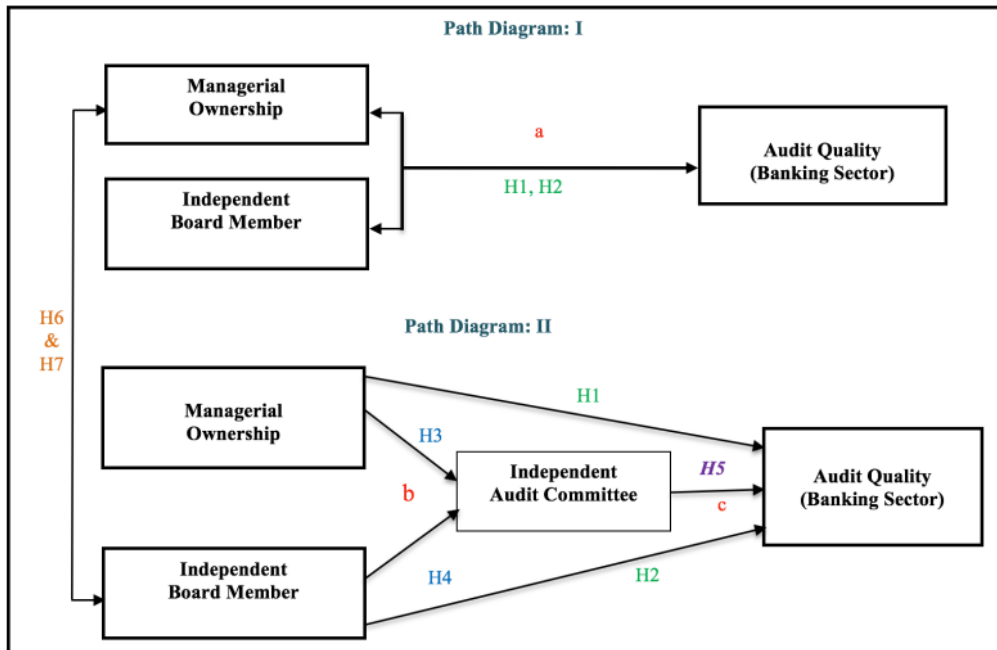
Path Diagram: I

Managerial Ownership

Independent Board Member

a

H1, H2

Audit Quality (Banking Sector)

H6 & H7

Path Diagram: II

Managerial Ownership

H1

H3

b

Independent Audit Committee

H5

c

Audit Quality (Banking Sector)

Independent Board Member

H4

H2